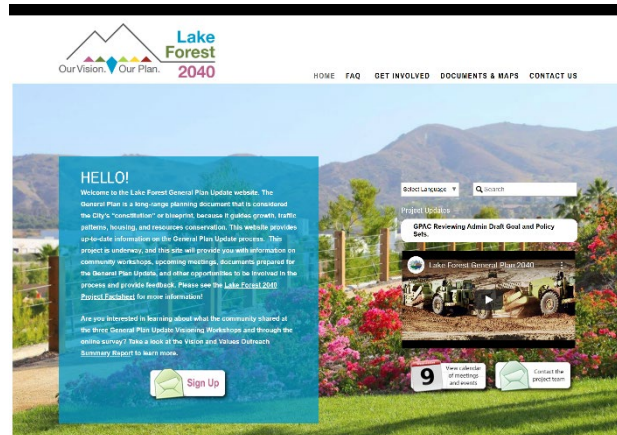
Lake Forest 2040

Our Vision. Our Plan.

HOME FAQ GET INVOLVED DOCUMENTS & MAPS CONTACT US

HELLO!

Welcome to the Lake Forest General Plan Update website. The General Plan is a long-range planning document that is considered the City's "constitution" or blueprint, because it guides growth, traffic patterns, housing, and resources conservation. This website provides up-to-date information on the General Plan Update process. This project is underway, and this site will provide you with information on community workshops, upcoming meetings, documents prepared for the General Plan Update, and other opportunities to be involved in the process and provide feedback. Please see the Lake Forest 2040 Project Factsheet for more information!

Are you interested in learning about what the community shared at the three General Plan Update Visioning Workshops and through the online survey? Take a look at the Vision and Values Outreach Summary Report to learn more.

Sign Up

Select Language

Search

Project Updates

GPAC Reviewing Admin Draft Goal and Policy Sets.

Lake Forest General Plan 2040

9

View calendar of meetings and events

Contact the project team